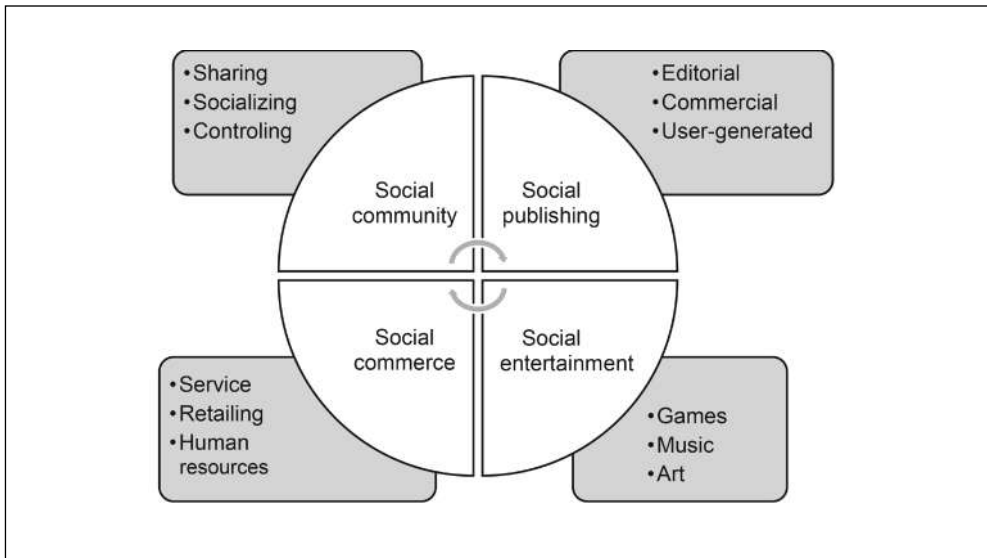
•Sharing
•Socializing
•Controling

•Editorial
•Commercial
•User-generated

Social community

Social publishing

Social commerce

Social entertainment

•Service
•Retailing
•Human resources

•Games
•Music
•Art